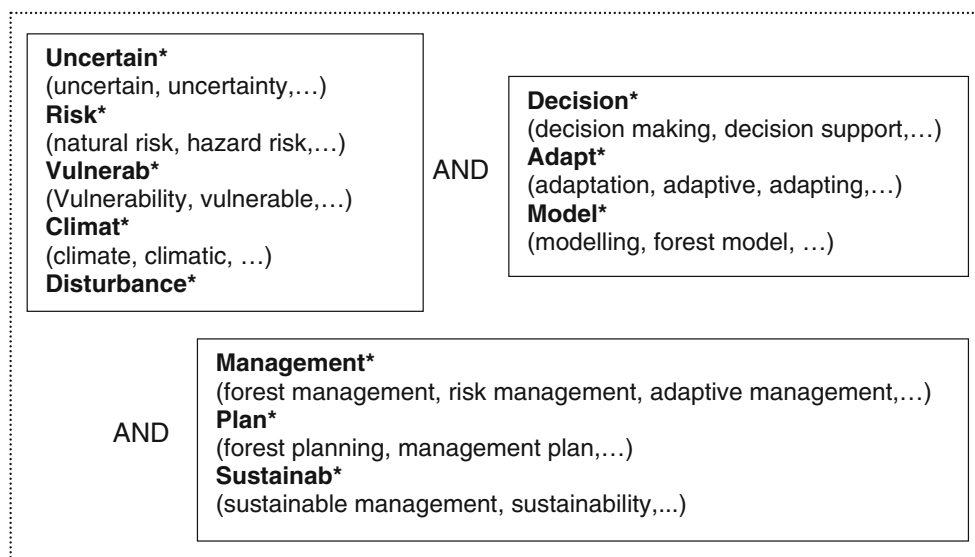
**Uncertain***
(uncertain, uncertainty,…)
**Risk***
(natural risk, hazard risk,…)
**Vulnerab***
(Vulnerability, vulnerable,…)
**Climat***
(climate, climatic, …)
**Disturbance***

AND

**Decision***
(decision making, decision support,…)
**Adapt***
(adaptation, adaptive, adapting,…)
**Model***
(modelling, forest model, …)

AND

**Management***
(forest management, risk management, adaptive management,…)
**Plan***
(forest planning, management plan,…)
**Sustainab***
(sustainable management, sustainability,...)